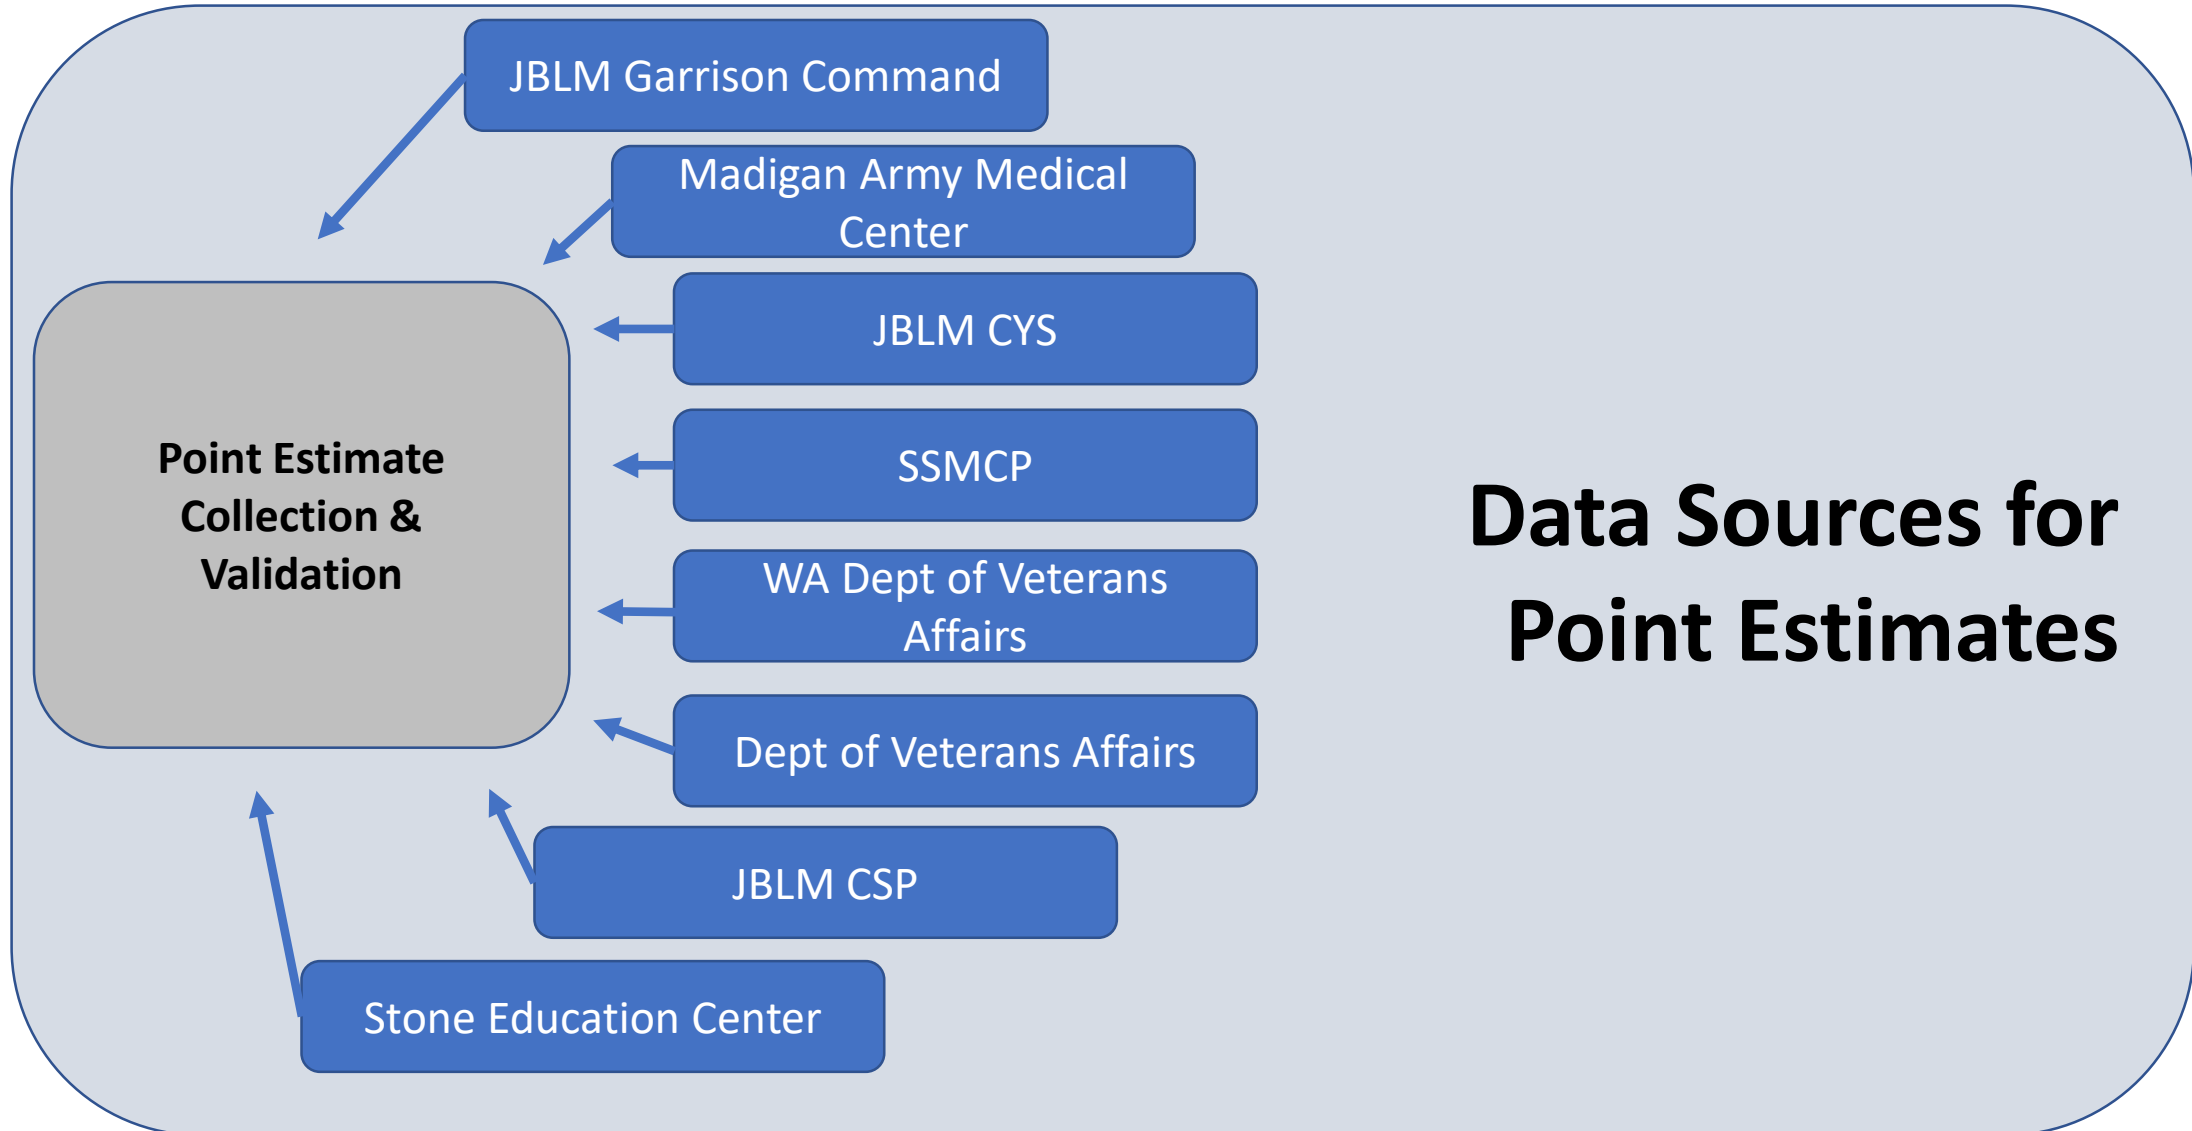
JBLM Garrison Command

Madigan Army Medical Center

JBLM CYS

SSMCP

WA Dept of Veterans Affairs

Dept of Veterans Affairs

JBLM CSP

Stone Education Center

Point Estimate Collection & Validation

Data Sources for Point Estimates